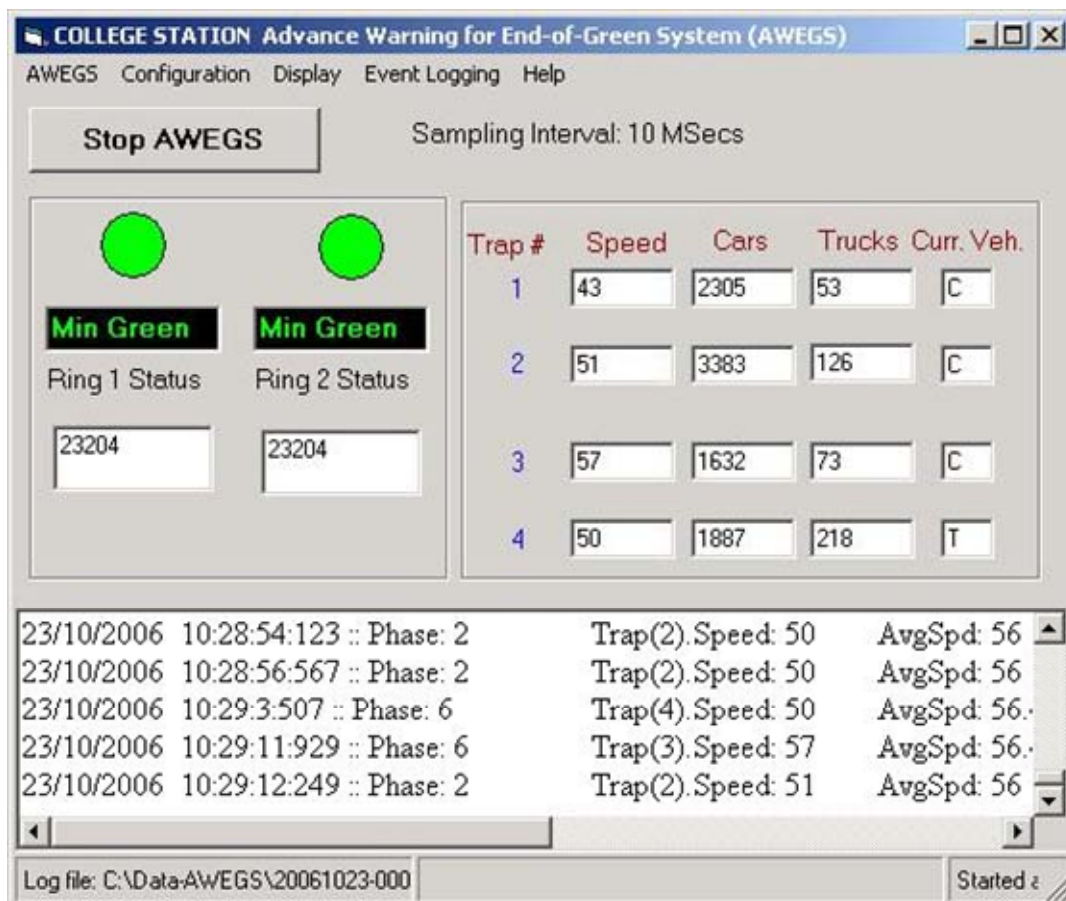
COLLEGE STATION Advance Warning for End-of-Green System (AWEGS)

AWEGS Configuration Display Event Logging Help

Stop AWEGS

Sampling Interval: 10 MSecs

Min Green
Ring 1 Status
23204

Min Green
Ring 2 Status
23204

| Trap # | Speed | Cars | Trucks | Curr. Veh. |
|---|---|---|---|---|
| 1 | 43 | 2305 | 53 | C |
| 2 | 51 | 3383 | 126 | C |
| 3 | 57 | 1632 | 73 | C |
| 4 | 50 | 1887 | 218 | T |

23/10/2006 10:28:54:123 :: Phase: 2 Trap(2).Speed: 50 AvgSpd: 56
23/10/2006 10:28:56:567 :: Phase: 2 Trap(2).Speed: 50 AvgSpd: 56
23/10/2006 10:29:3:507 :: Phase: 6 Trap(4).Speed: 50 AvgSpd: 56.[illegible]
23/10/2006 10:29:11:929 :: Phase: 6 Trap(3).Speed: 57 AvgSpd: 56.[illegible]
23/10/2006 10:29:12:249 :: Phase: 2 Trap(2).Speed: 51 AvgSpd: 56

Log file: C:\Data-AWEGS\20061023-000

Started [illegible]